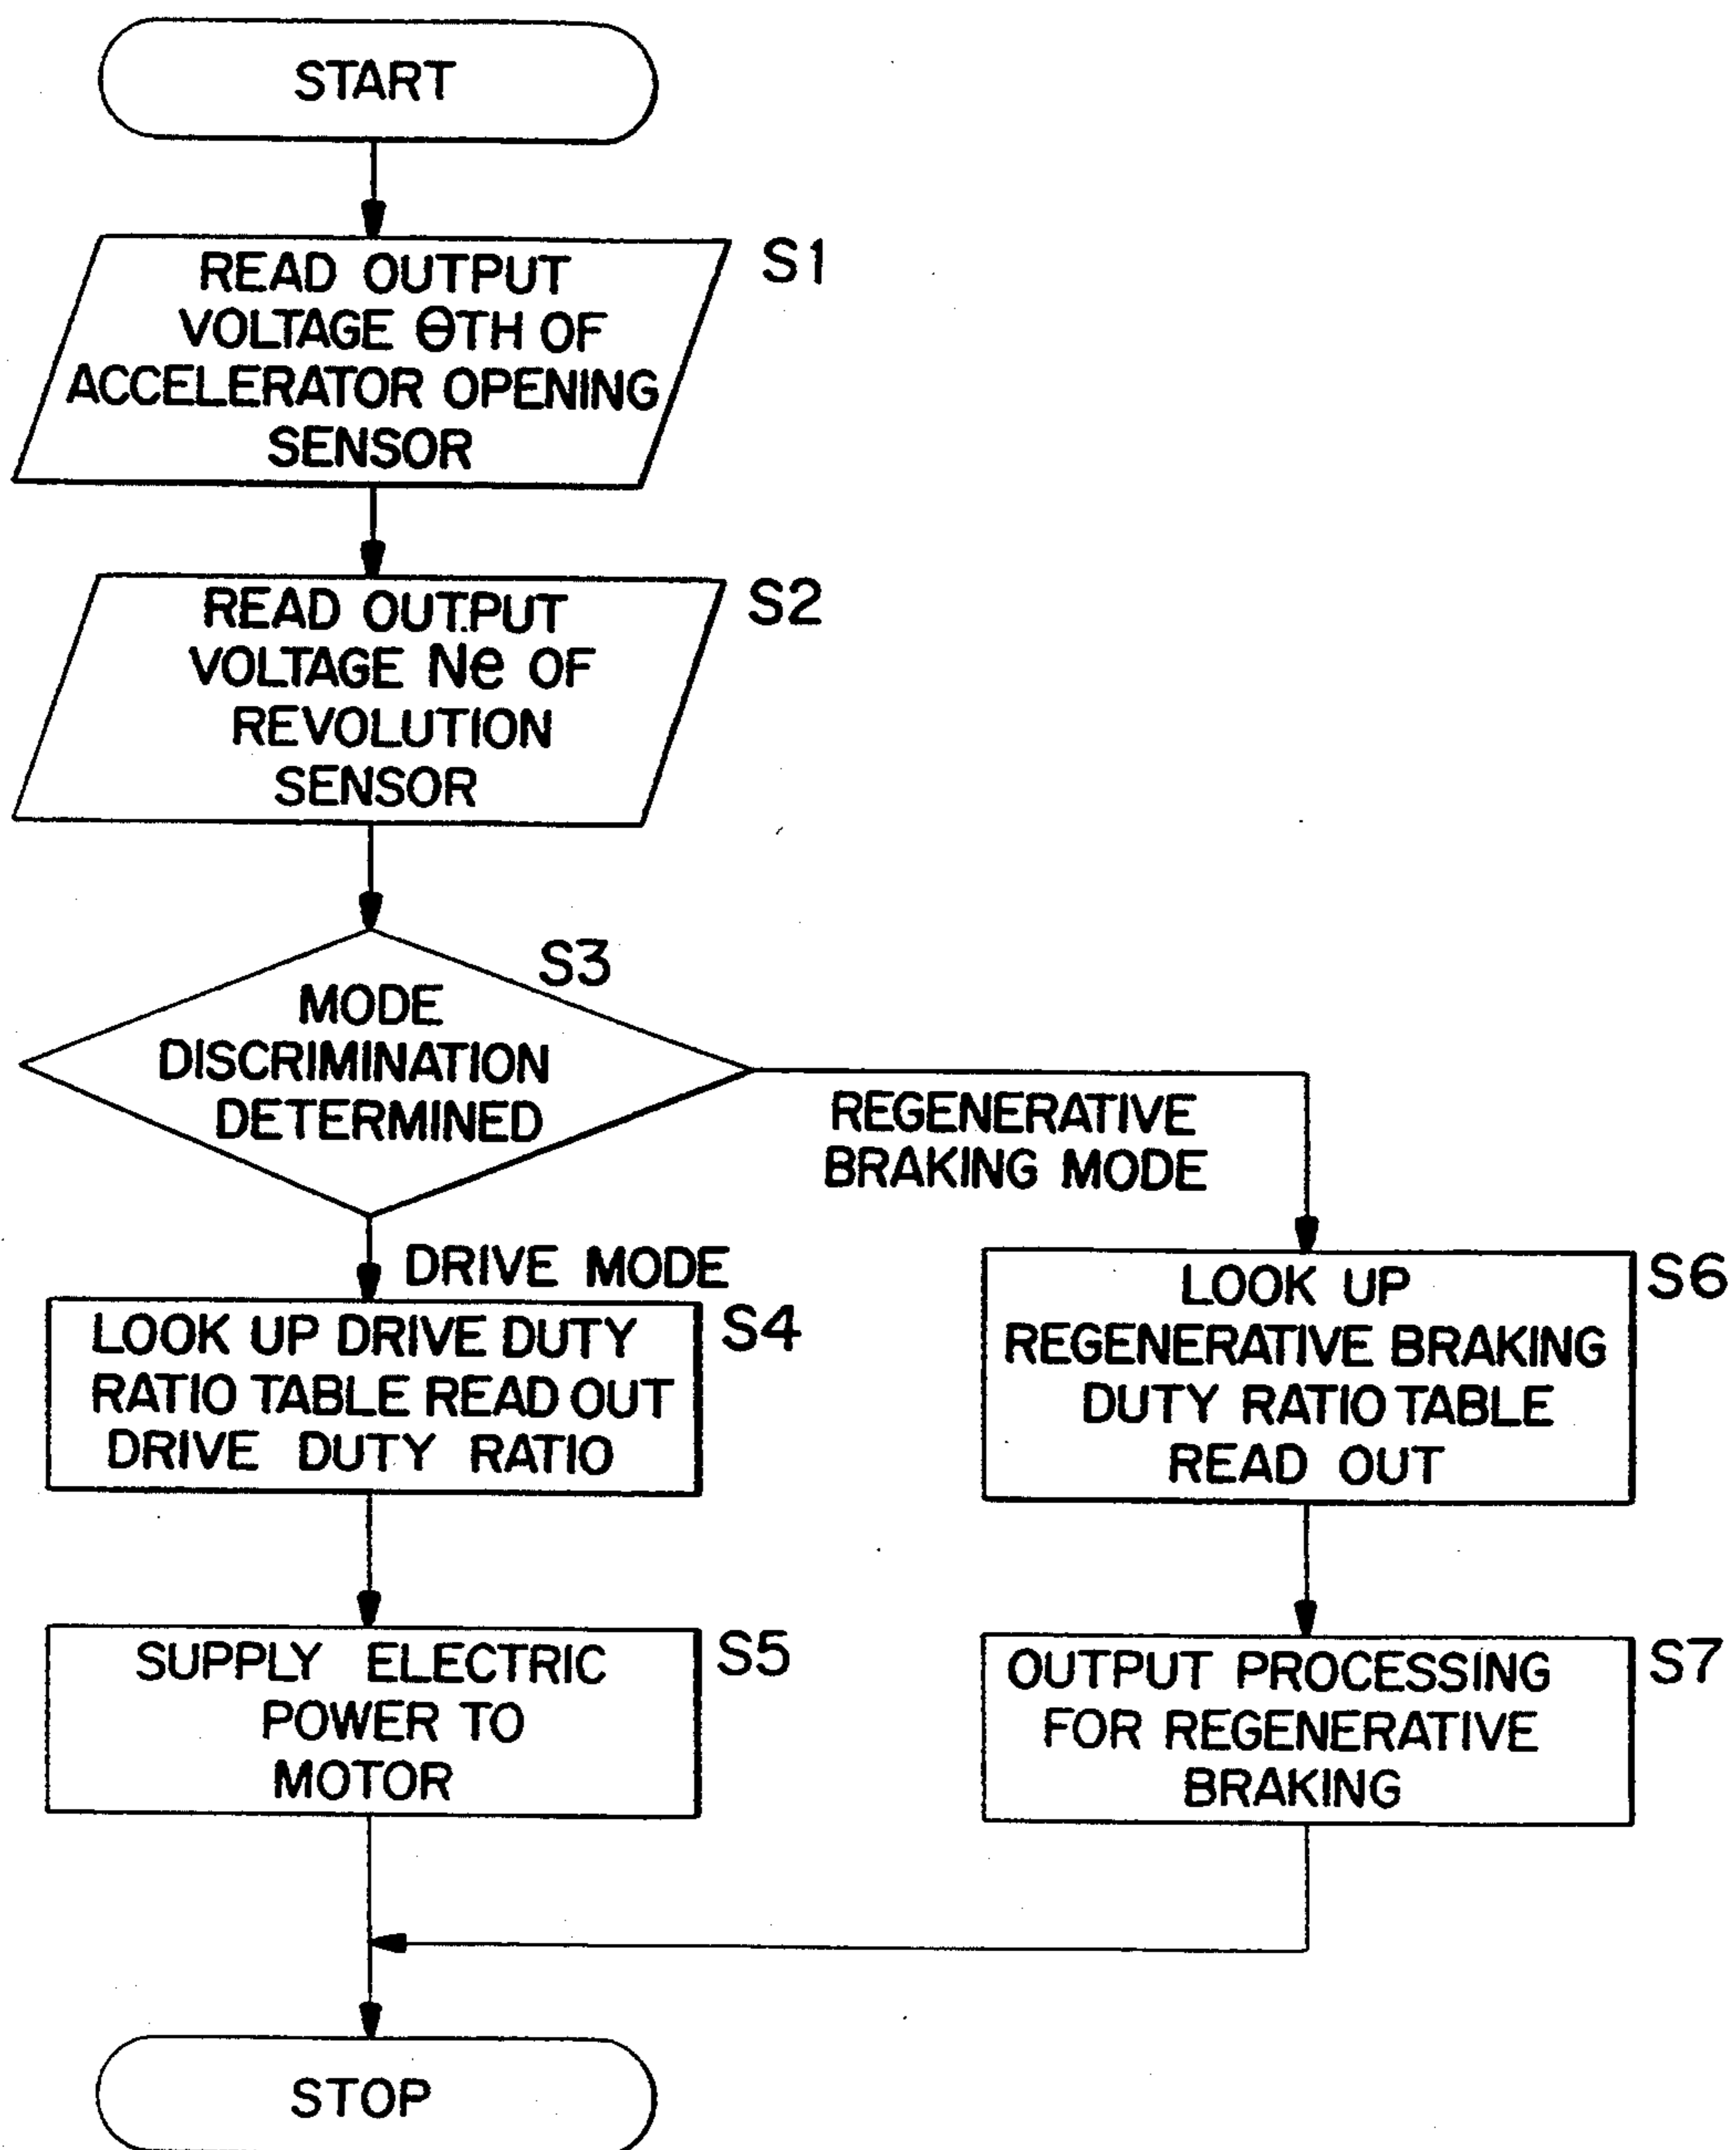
START

READ OUTPUT VOLTAGE ΘTH OF ACCELERATOR OPENING SENSOR

S1

READ OUTPUT VOLTAGE Ne OF REVOLUTION SENSOR

S2

MODE DISCRIMINATION DETERMINED

S3

REGENERATIVE BRAKING MODE

DRIVE MODE

LOOK UP DRIVE DUTY RATIO TABLE READ OUT DRIVE DUTY RATIO

S4

LOOK UP REGENERATIVE BRAKING DUTY RATIO TABLE READ OUT

S6

SUPPLY ELECTRIC POWER TO MOTOR

S5

OUTPUT PROCESSING FOR REGENERATIVE BRAKING

S7

STOP